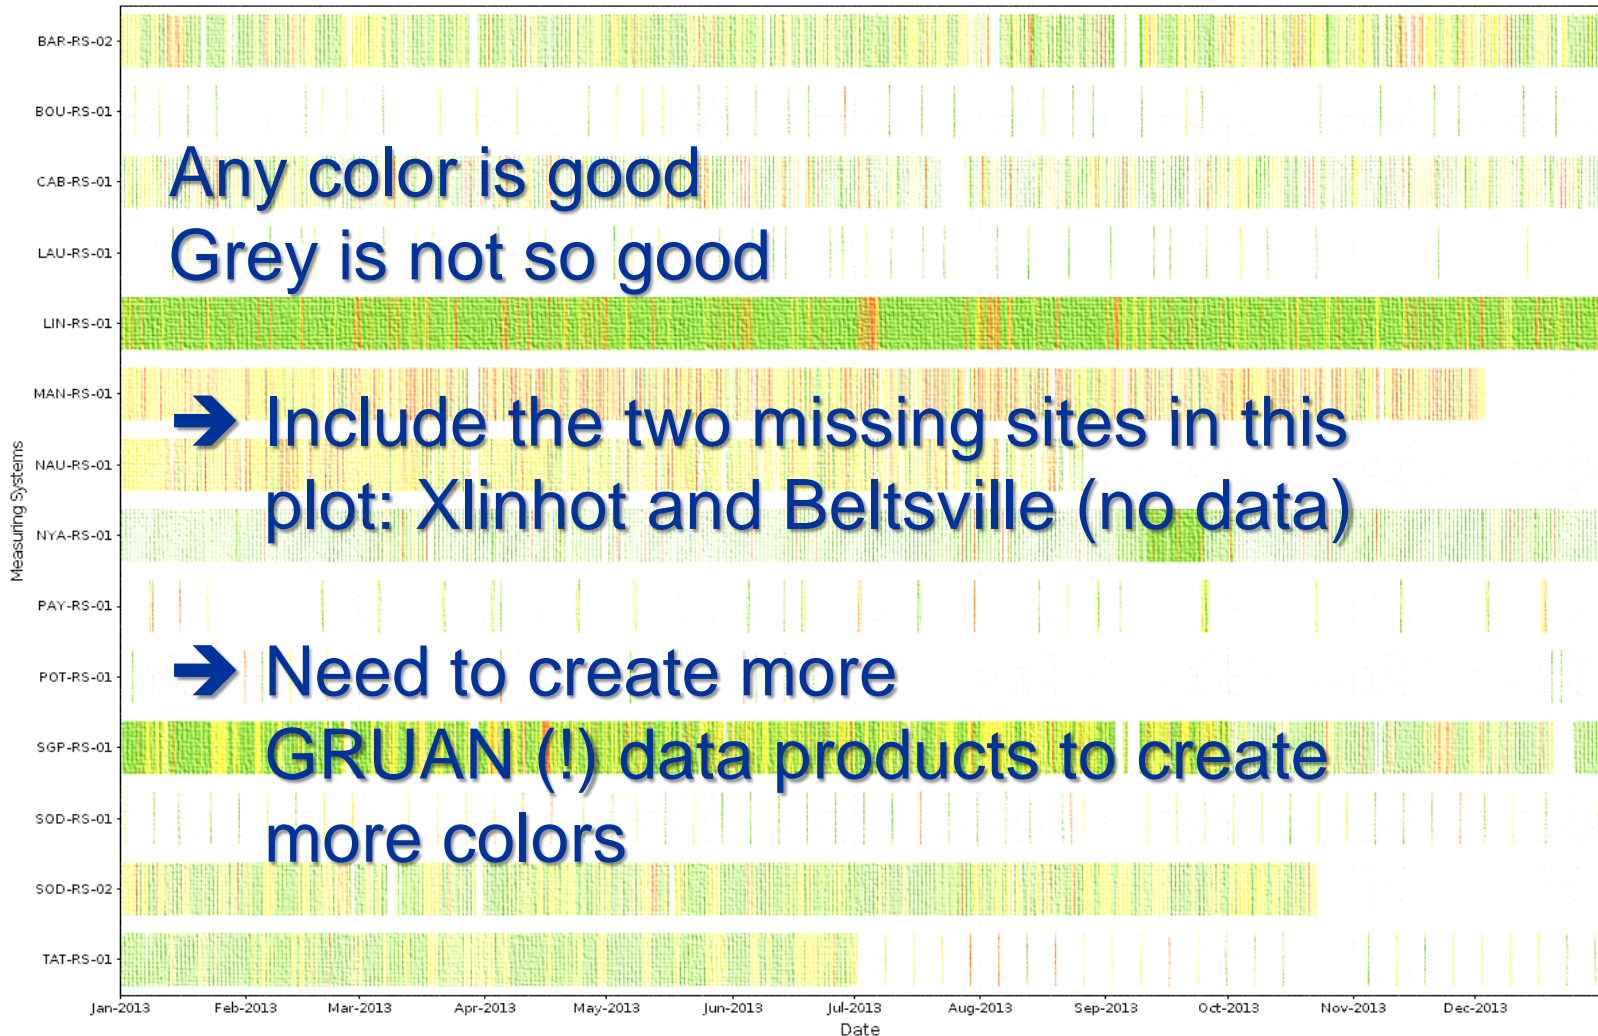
BAR-RS-02
BOU-RS-01
CAB-RS-01
LAU-RS-01
LIN-RS-01
MAN-RS-01
NAU-RS-01
NYA-RS-01
PAY-RS-01
POT-RS-01
SGP-RS-01
SOD-RS-01
SOD-RS-02
TAT-RS-01

Measuring Systems

Any color is good
Grey is not so good

➔ Include the two missing sites in this plot: Xlinhot and Beltsville (no data)

➔ Need to create more GRUAN (!) data products to create more colors

Jan-2013 Feb-2013 Mar-2013 Apr-2013 May-2013 Jun-2013 Jul-2013 Aug-2013 Sep-2013 Oct-2013 Nov-2013 Dec-2013

Date